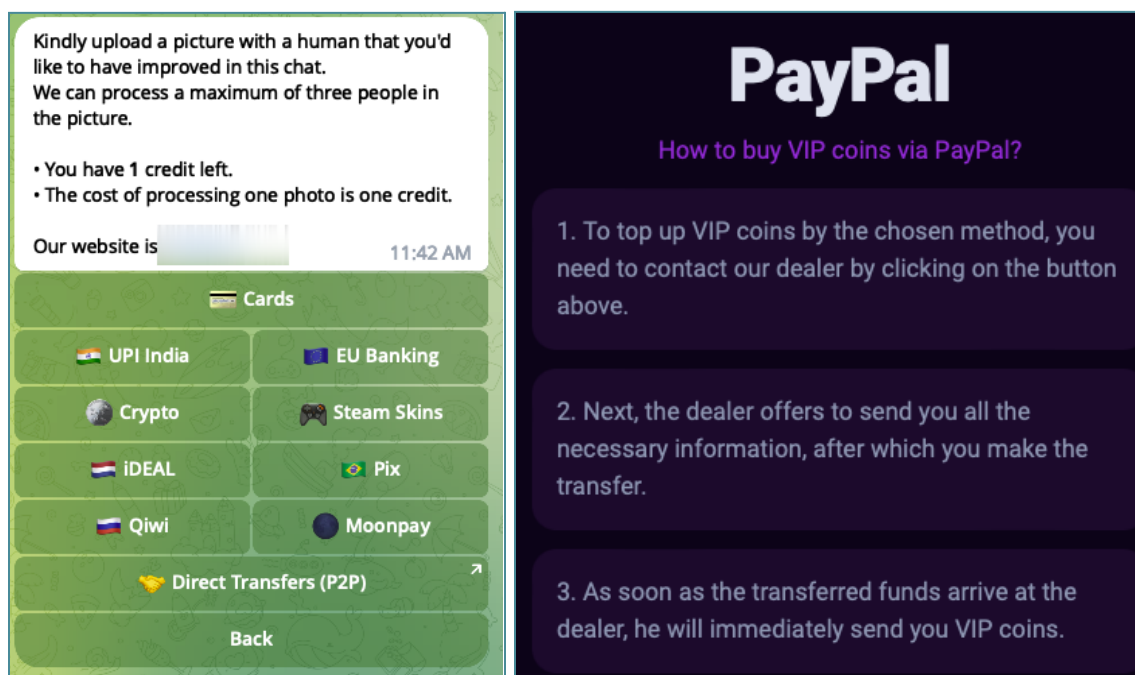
Kindly upload a picture with a human that you'd like to have improved in this chat.
We can process a maximum of three people in the picture.

• You have **1** credit left.
• The cost of processing one photo is one credit.

Our website is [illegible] 11:42 AM

Cards

UPI India

EU Banking

Crypto

Steam Skins

iDEAL

Pix

Qiwi

Moonpay

Direct Transfers (P2P)

Back

PayPal

How to buy VIP coins via PayPal?

1. To top up VIP coins by the chosen method, you need to contact our dealer by clicking on the button above.

2. Next, the dealer offers to send you all the necessary information, after which you make the transfer.

3. As soon as the transferred funds arrive at the dealer, he will immediately send you VIP coins.